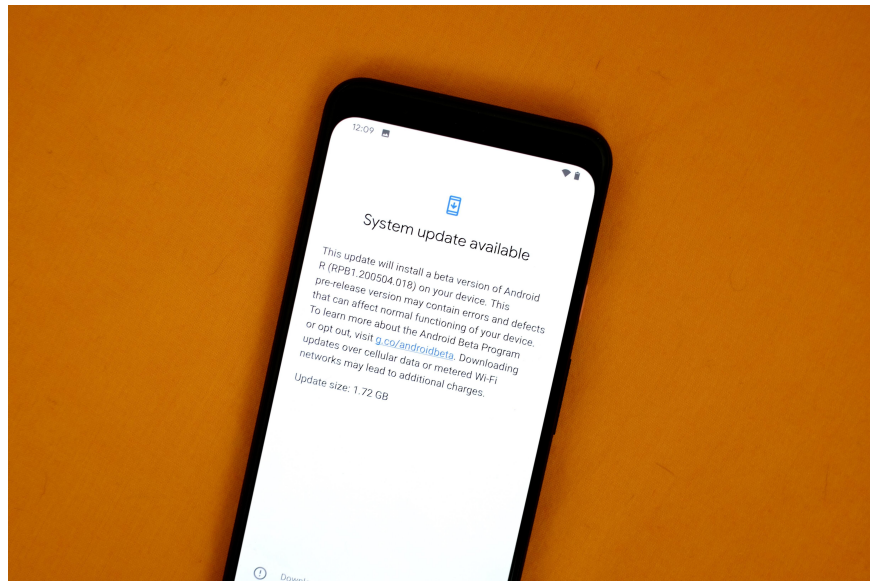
12:09

System update available

This update will install a beta version of Android R (RPB1.200504.018) on your device. This pre-release version may contain errors and defects that can affect normal functioning of your device. To learn more about the Android Beta Program or opt out, visit g.co/androidbeta. Downloading updates over cellular data or metered Wi-Fi networks may lead to additional charges.

Update size: 1.72 GB

Down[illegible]